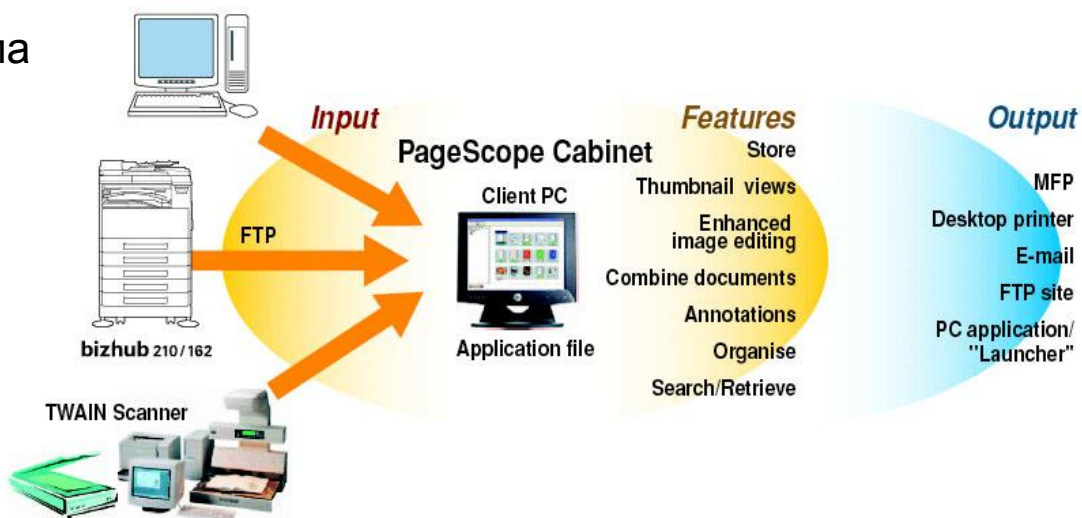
ua

Input

FTP

bizhub 210/162

TWAIN Scanner

PageScope Cabinet

Client PC

Application file

Features

Store

Thumbnail views

Enhanced image editing

Combine documents

Annotations

Organise

Search/Retrieve

Output

MFP

Desktop printer

E-mail

FTP site

PC application/ "Launcher"